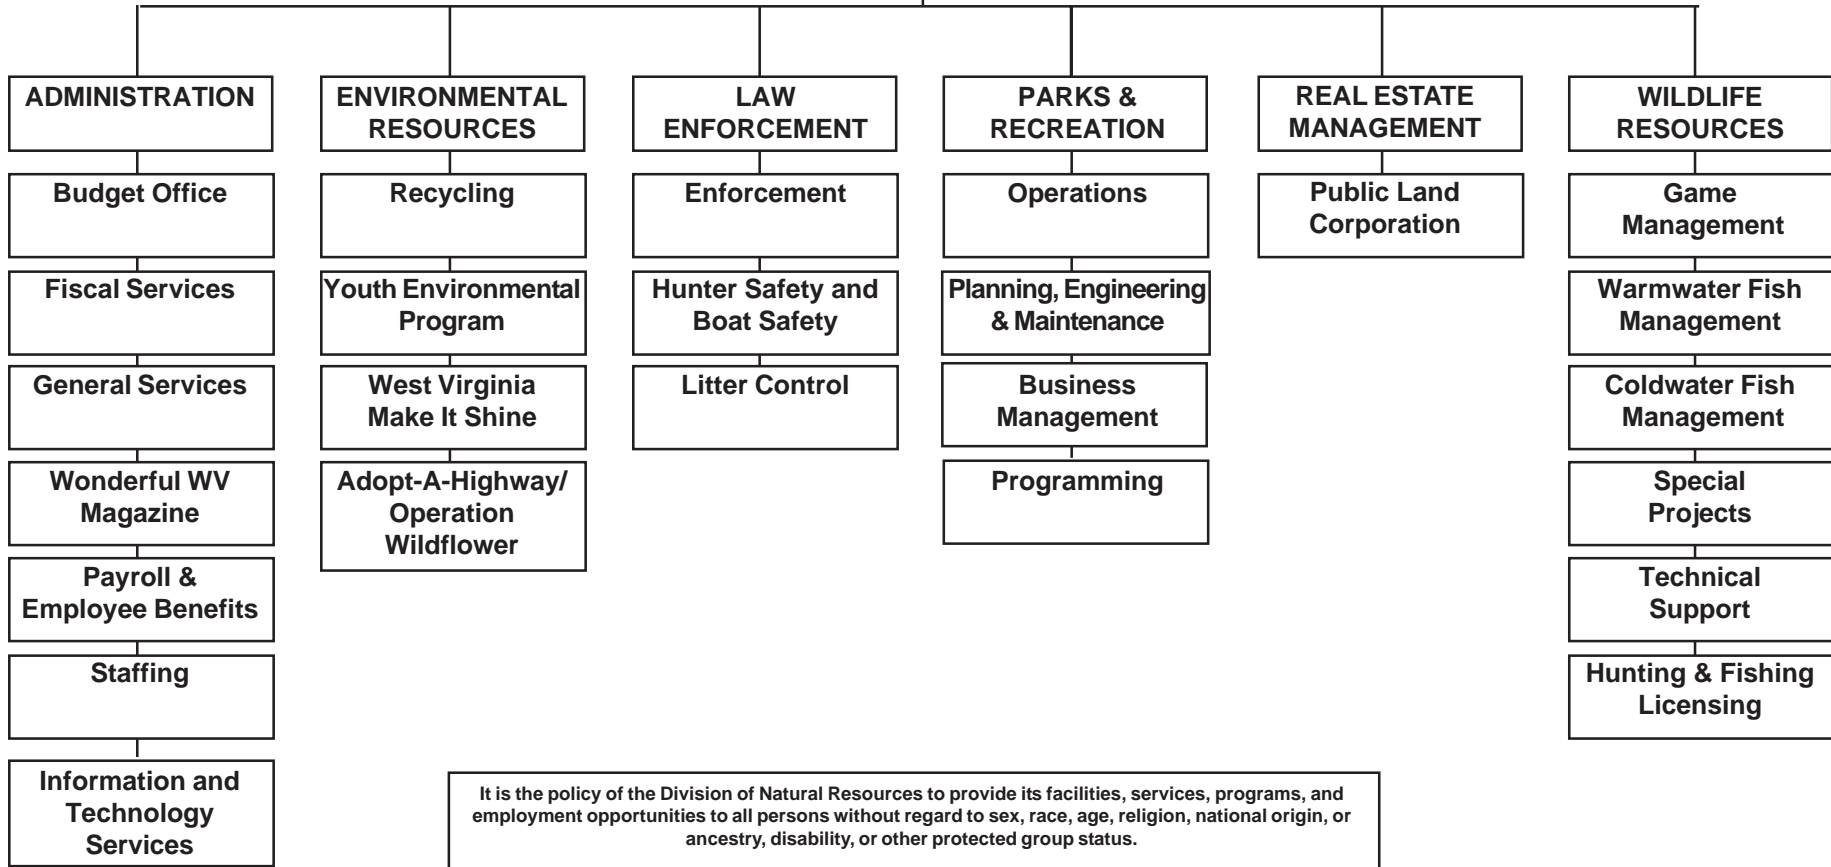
ADMINISTRATION

Budget Office

Fiscal Services

General Services

Wonderful WV Magazine

Payroll & Employee Benefits

Staffing

Information and Technology Services

ENVIRONMENTAL RESOURCES

Recycling

Youth Environmental Program

West Virginia Make It Shine

Adopt-A-Highway/ Operation Wildflower

LAW ENFORCEMENT

Enforcement

Hunter Safety and Boat Safety

Litter Control

PARKS & RECREATION

Operations

Planning, Engineering & Maintenance

Business Management

Programming

REAL ESTATE MANAGEMENT

Public Land Corporation

WILDLIFE RESOURCES

Game Management

Warmwater Fish Management

Coldwater Fish Management

Special Projects

Technical Support

Hunting & Fishing Licensing

It is the policy of the Division of Natural Resources to provide its facilities, services, programs, and employment opportunities to all persons without regard to sex, race, age, religion, national origin, or ancestry, disability, or other protected group status.